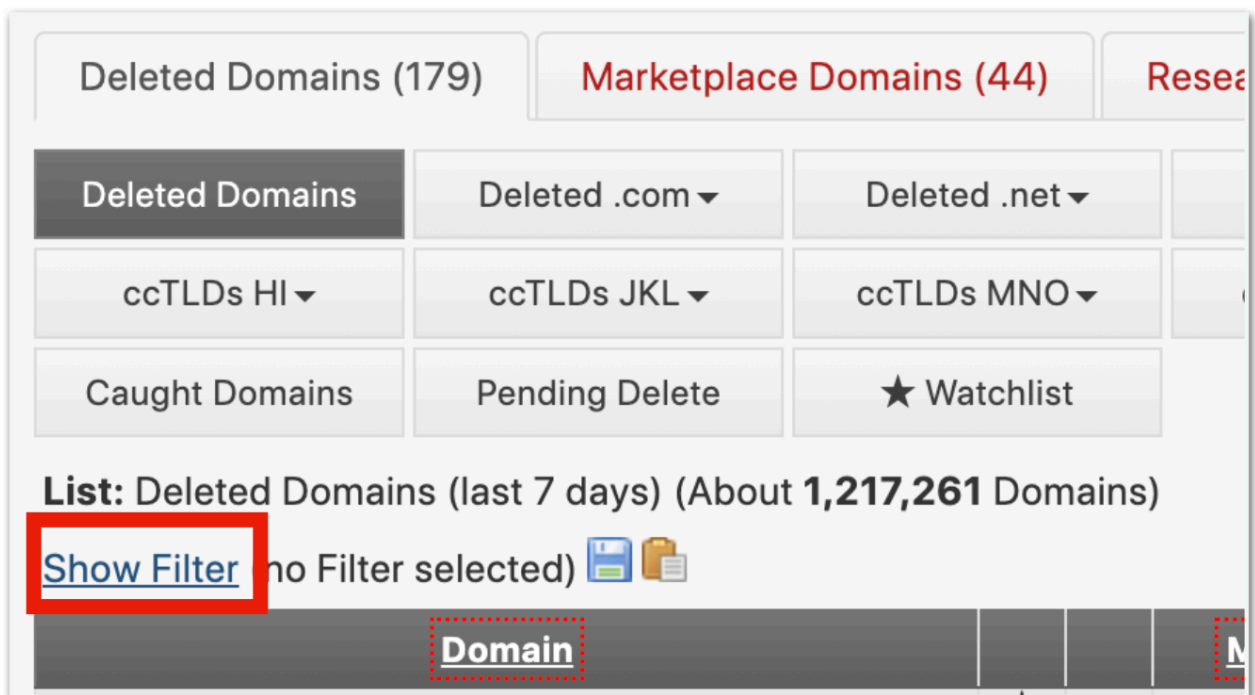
Deleted Domains (179) Marketplace Domains (44) Resea

Deleted Domains
Deleted .com
Deleted .net

ccTLDs HI
ccTLDs JKL
ccTLDs MNO

Caught Domains
Pending Delete
★ Watchlist

**List:** Deleted Domains (last 7 days) (About **1,217,261** Domains)

Show Filter no Filter selected)

| Domain | | | M |
|---|---|---|---|